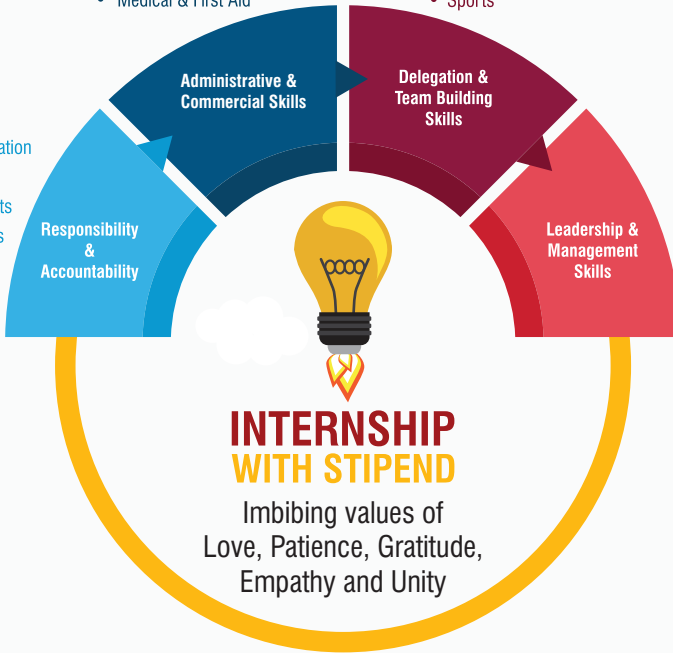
Medical & First Aid

Sports

ation

ts

s

Administrative & Commercial Skills

Delegation & Team Building Skills

Responsibility & Accountability

Leadership & Management Skills

INTERNSHIP WITH STIPEND

Imbibing values of Love, Patience, Gratitude, Empathy and Unity